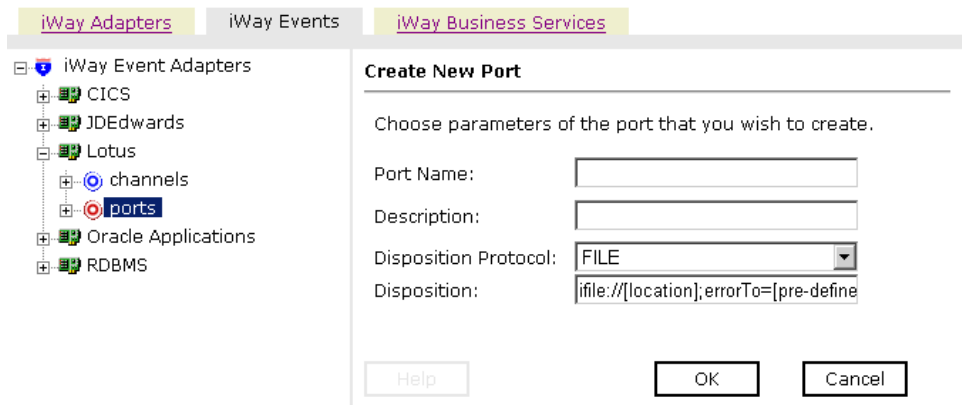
iWay Adapters
iWay Events
iWay Business Services

iWay Event Adapters
CICS
JDEdwards
Lotus
channels
ports
Oracle Applications
RDBMS

Create New Port

Choose parameters of the port that you wish to create.

Port Name:
Description:
Disposition Protocol: FILE
Disposition: ifile://[location];errorTo=[pre-define

Help
OK
Cancel